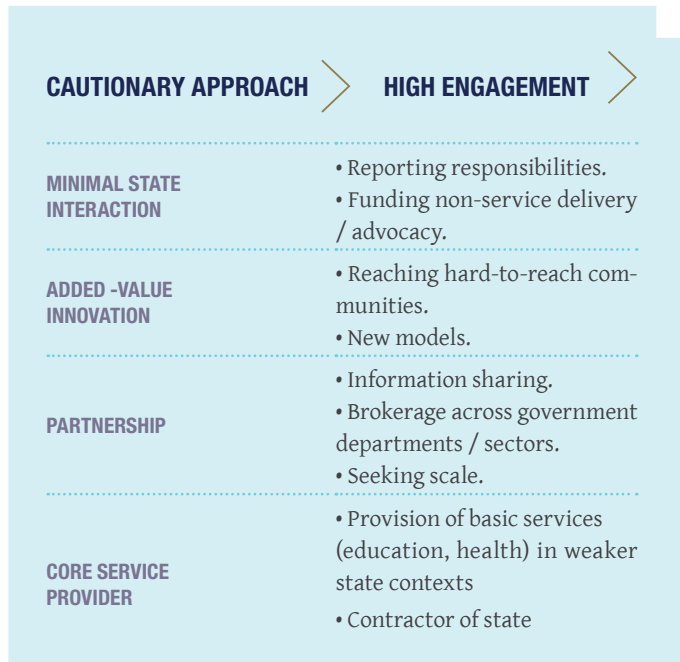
| CAUTIONARY APPROACH | HIGH ENGAGEMENT |
|---|---|
| MINIMAL STATE INTERACTION | • Reporting responsibilities. • Funding non-service delivery / advocacy. |
| ADDED -VALUE INNOVATION | • Reaching hard-to-reach communities. • New models. |
| PARTNERSHIP | • Information sharing. • Brokerage across government departments / sectors. • Seeking scale. |
| CORE SERVICE PROVIDER | • Provision of basic services (education, health) in weaker state contexts • Contractor of state |